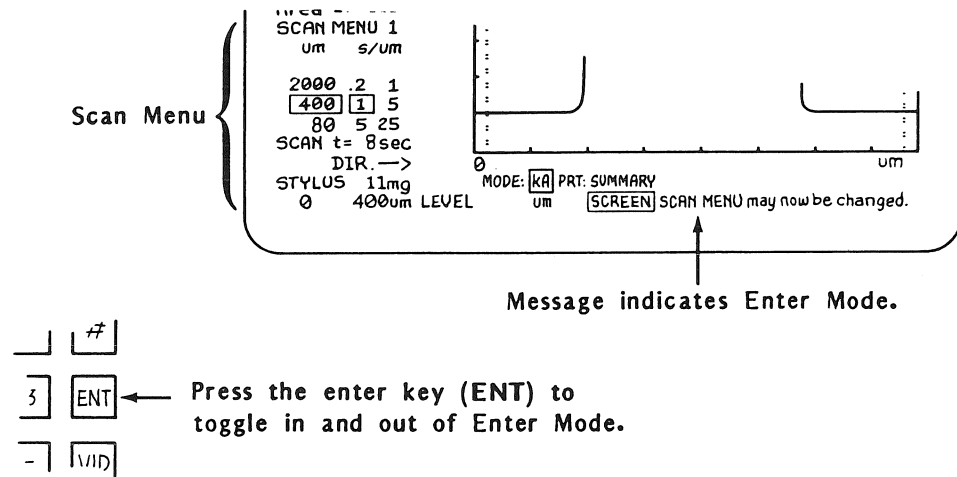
Scan Menu

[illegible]

SCAN MENU 1

um s/um

2000 .2 1

400 1 5

80 5 25

SCAN t= 8sec

DIR. —>

STYLUS 11mg

0 400um LEVEL

0

um

MODE: KA PRT: SUMMARY

um SCREEN SCAN MENU may now be changed.

Message indicates Enter Mode.

#

3 ENT

Press the enter key (ENT) to toggle in and out of Enter Mode.

- VID